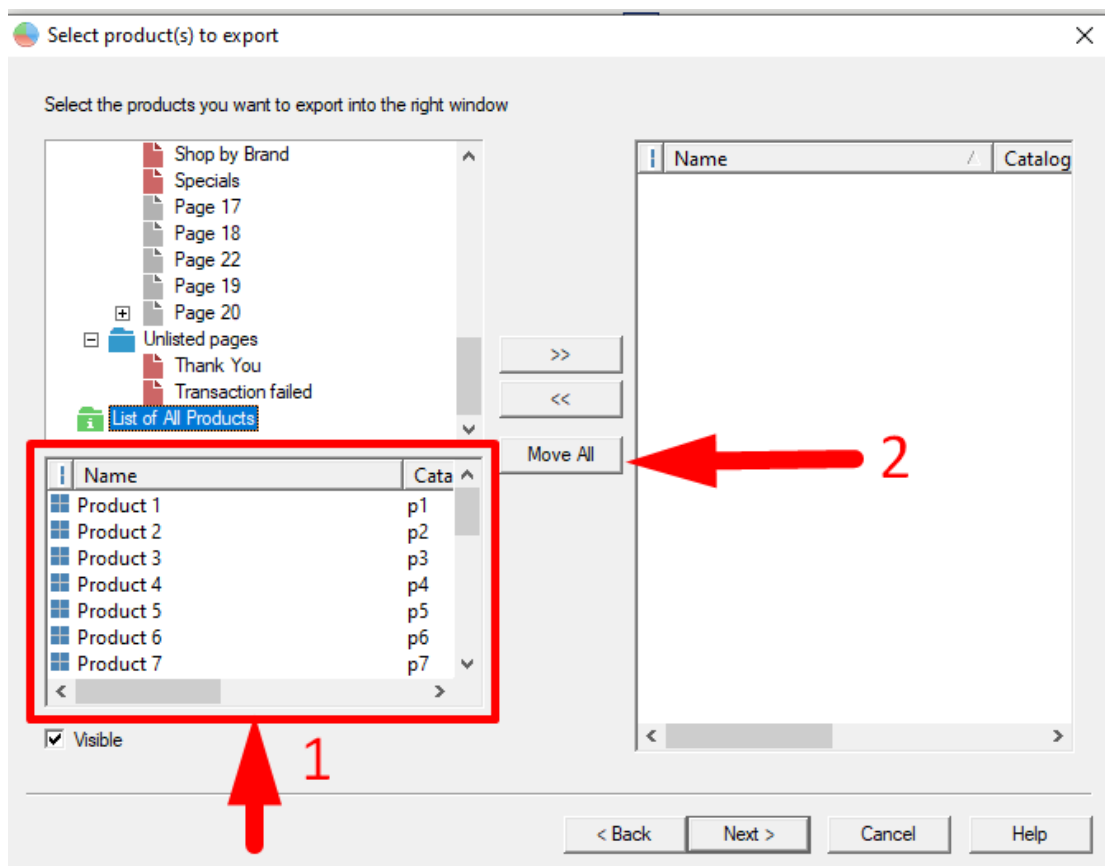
Select product(s) to export

Select the products you want to export into the right window

Shop by Brand
Specials
Page 17
Page 18
Page 22
Page 19
Page 20
Unlisted pages
Thank You
Transaction failed
List of All Products

| ! | Name | Cata |
|---|---|---|
| | Product 1 | p1 |
| | Product 2 | p2 |
| | Product 3 | p3 |
| | Product 4 | p4 |
| | Product 5 | p5 |
| | Product 6 | p6 |
| | Product 7 | p7 |

Visible

>>
<<
Move All

2

1

| ! | Name | Catalog |
|---|---|---|

< Back
Next >
Cancel
Help